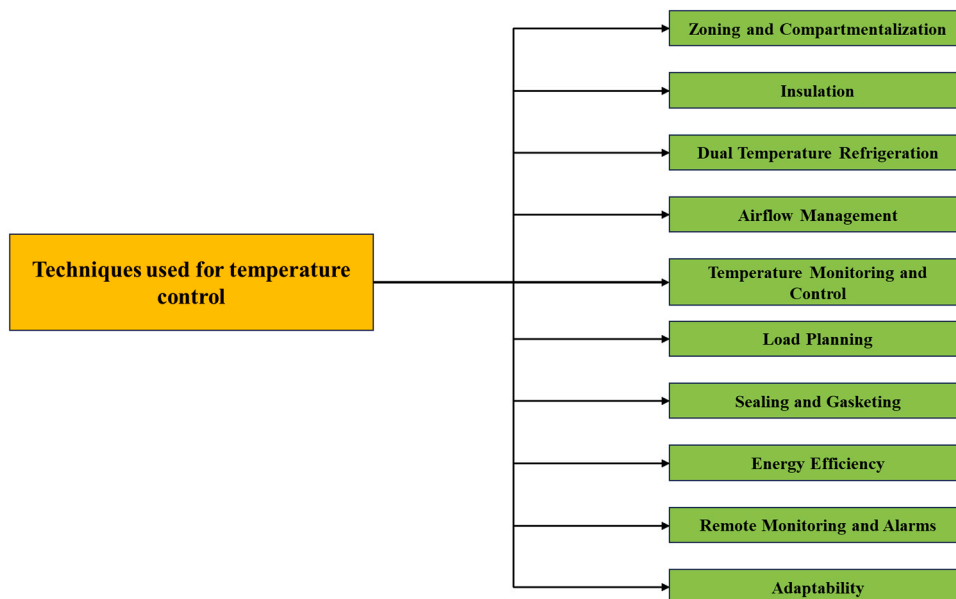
Techniques used for temperature control

Zoning and Compartmentalization

Insulation

Dual Temperature Refrigeration

Airflow Management

Temperature Monitoring and Control

Load Planning

Sealing and Gasketing

Energy Efficiency

Remote Monitoring and Alarms

Adaptability